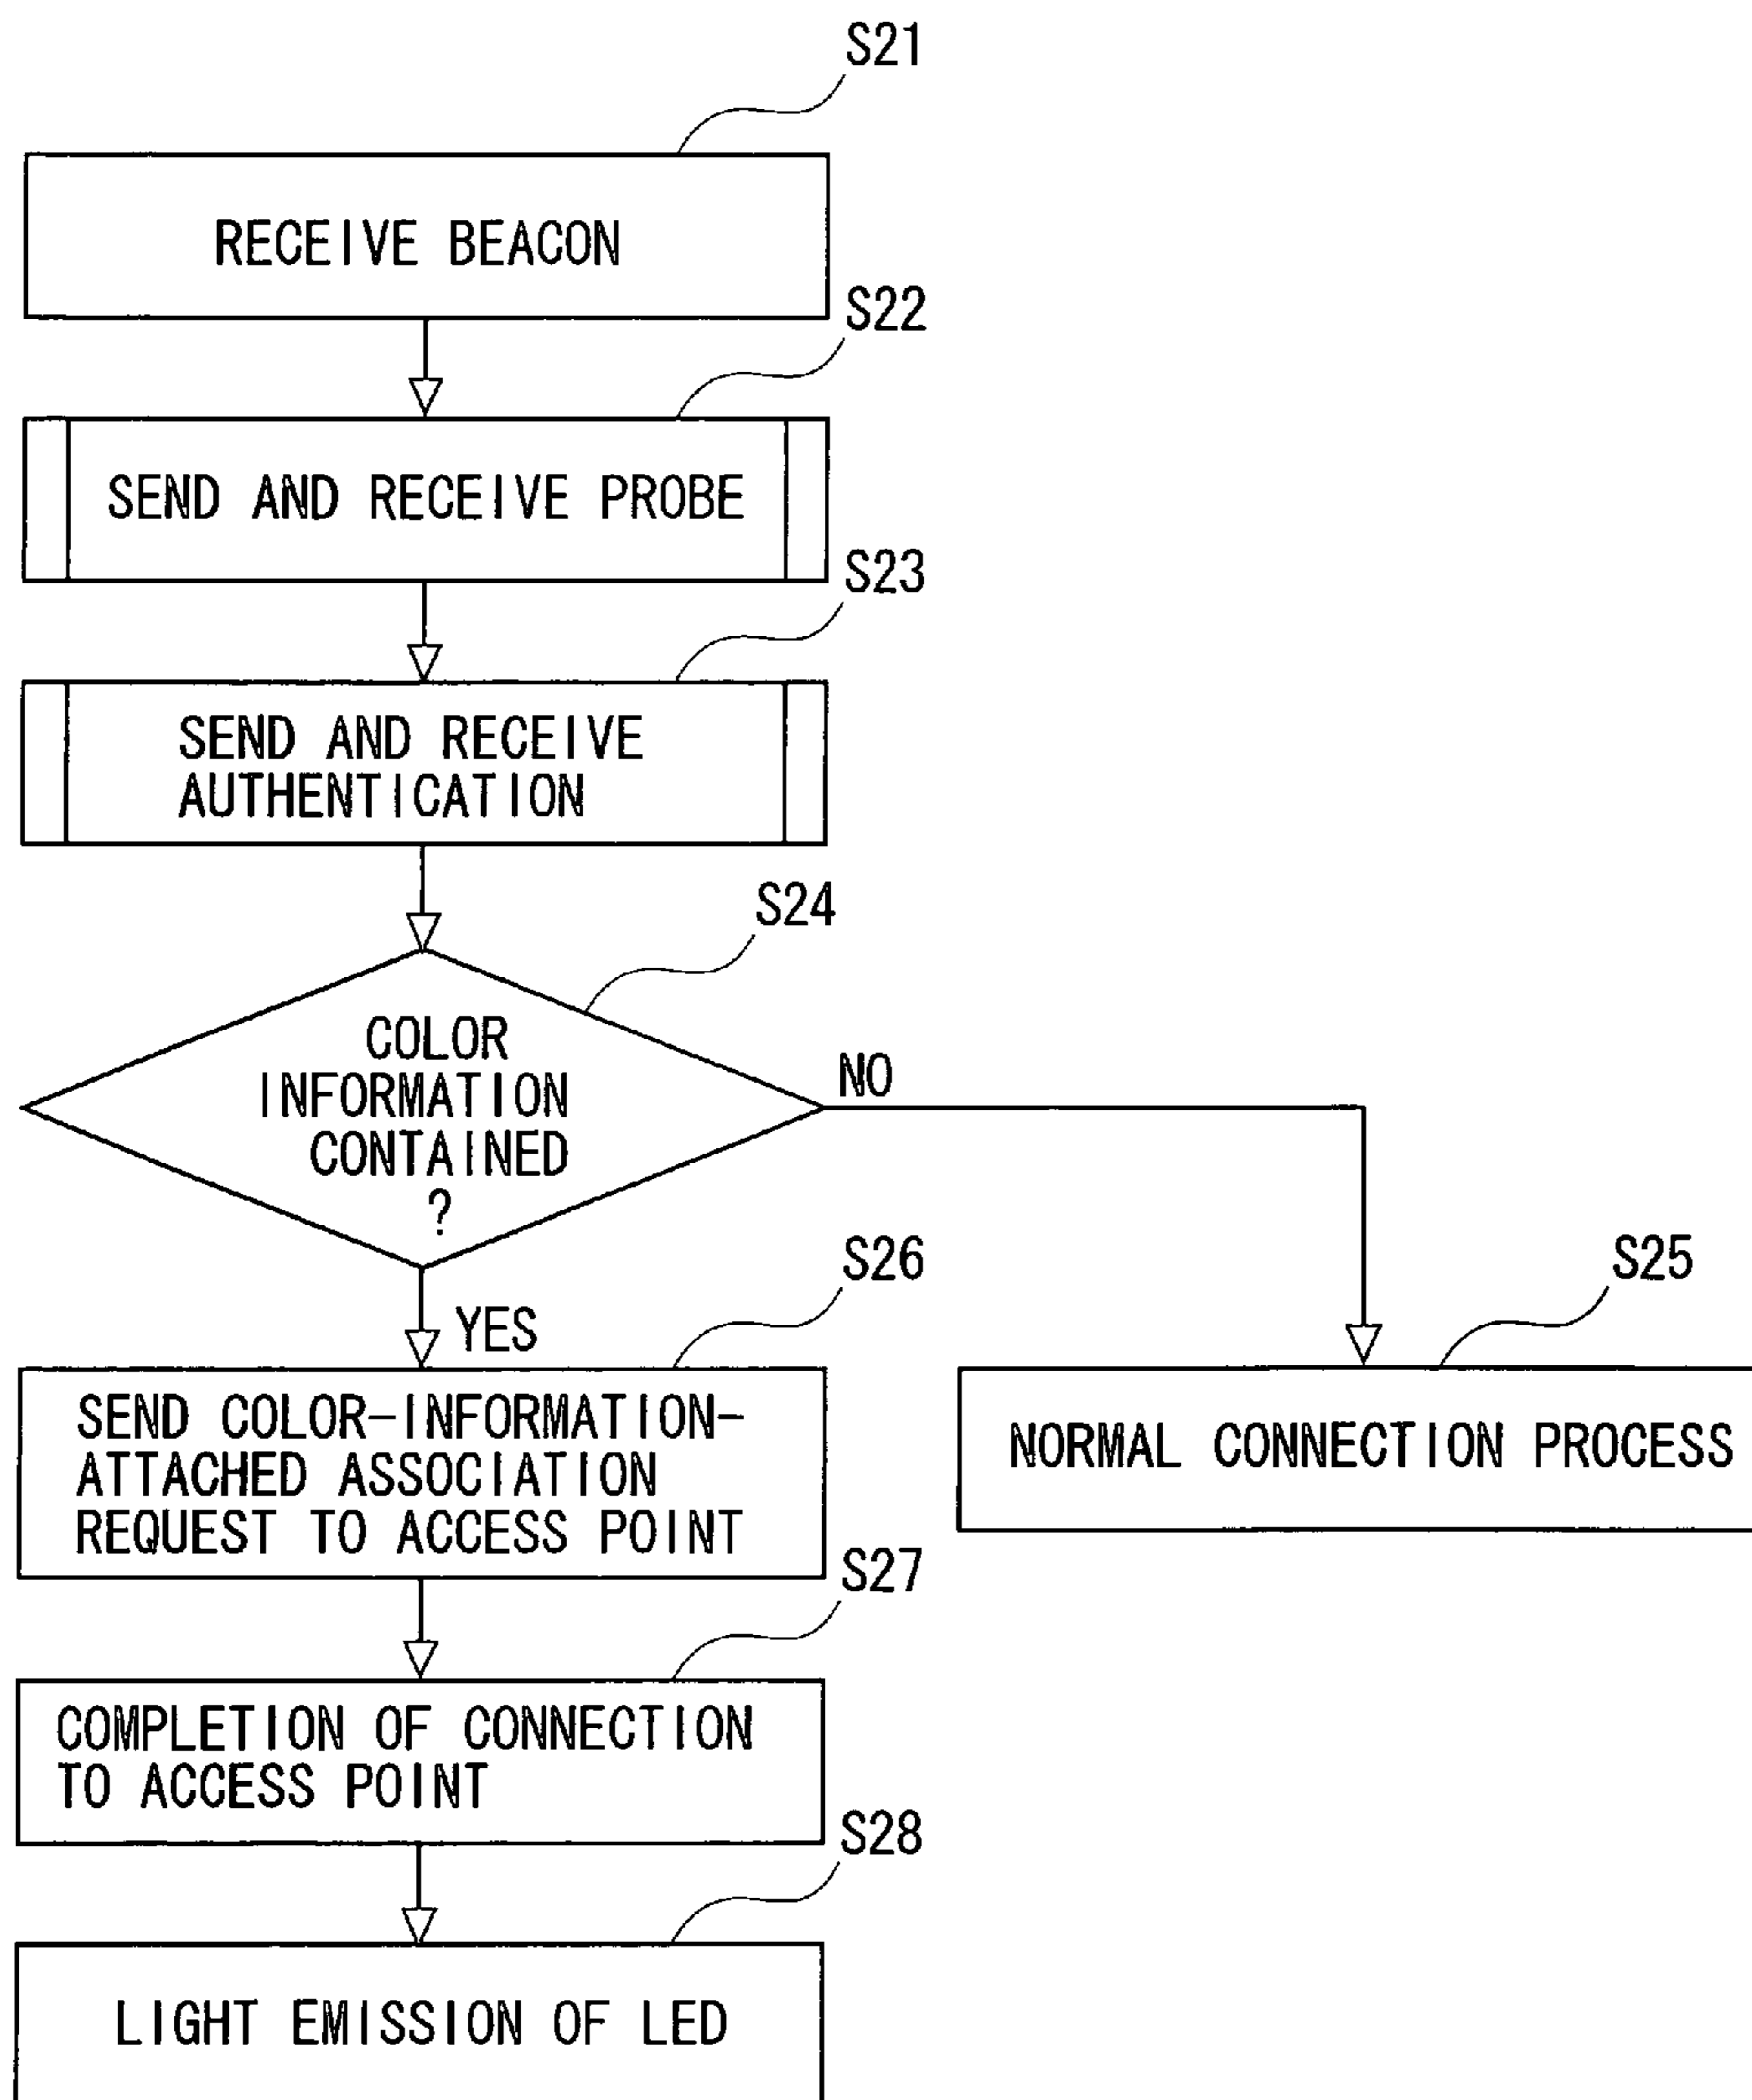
S21

RECEIVE BEACON

S22

SEND AND RECEIVE PROBE

S23

SEND AND RECEIVE AUTHENTICATION

S24

COLOR INFORMATION CONTAINED ?

NO

YES

S26

SEND COLOR-INFORMATION-ATTACHED ASSOCIATION REQUEST TO ACCESS POINT

S25

NORMAL CONNECTION PROCESS

S27

COMPLETION OF CONNECTION TO ACCESS POINT

S28

LIGHT EMISSION OF LED